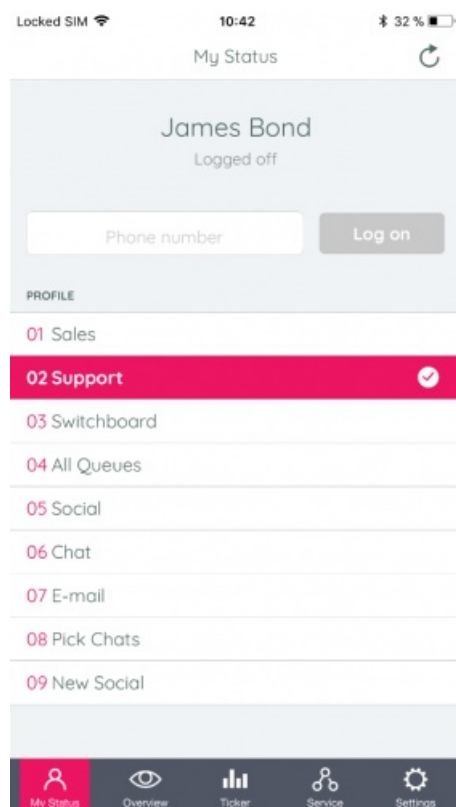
Locked SIM 10:42 32 %

My Status

James Bond
Logged off

Phone number

Log on

PROFILE

01 Sales

02 Support

03 Switchboard

04 All Queues

05 Social

06 Chat

07 E-mail

08 Pick Chats

09 New Social

My Status Overview Ticker Service Settings